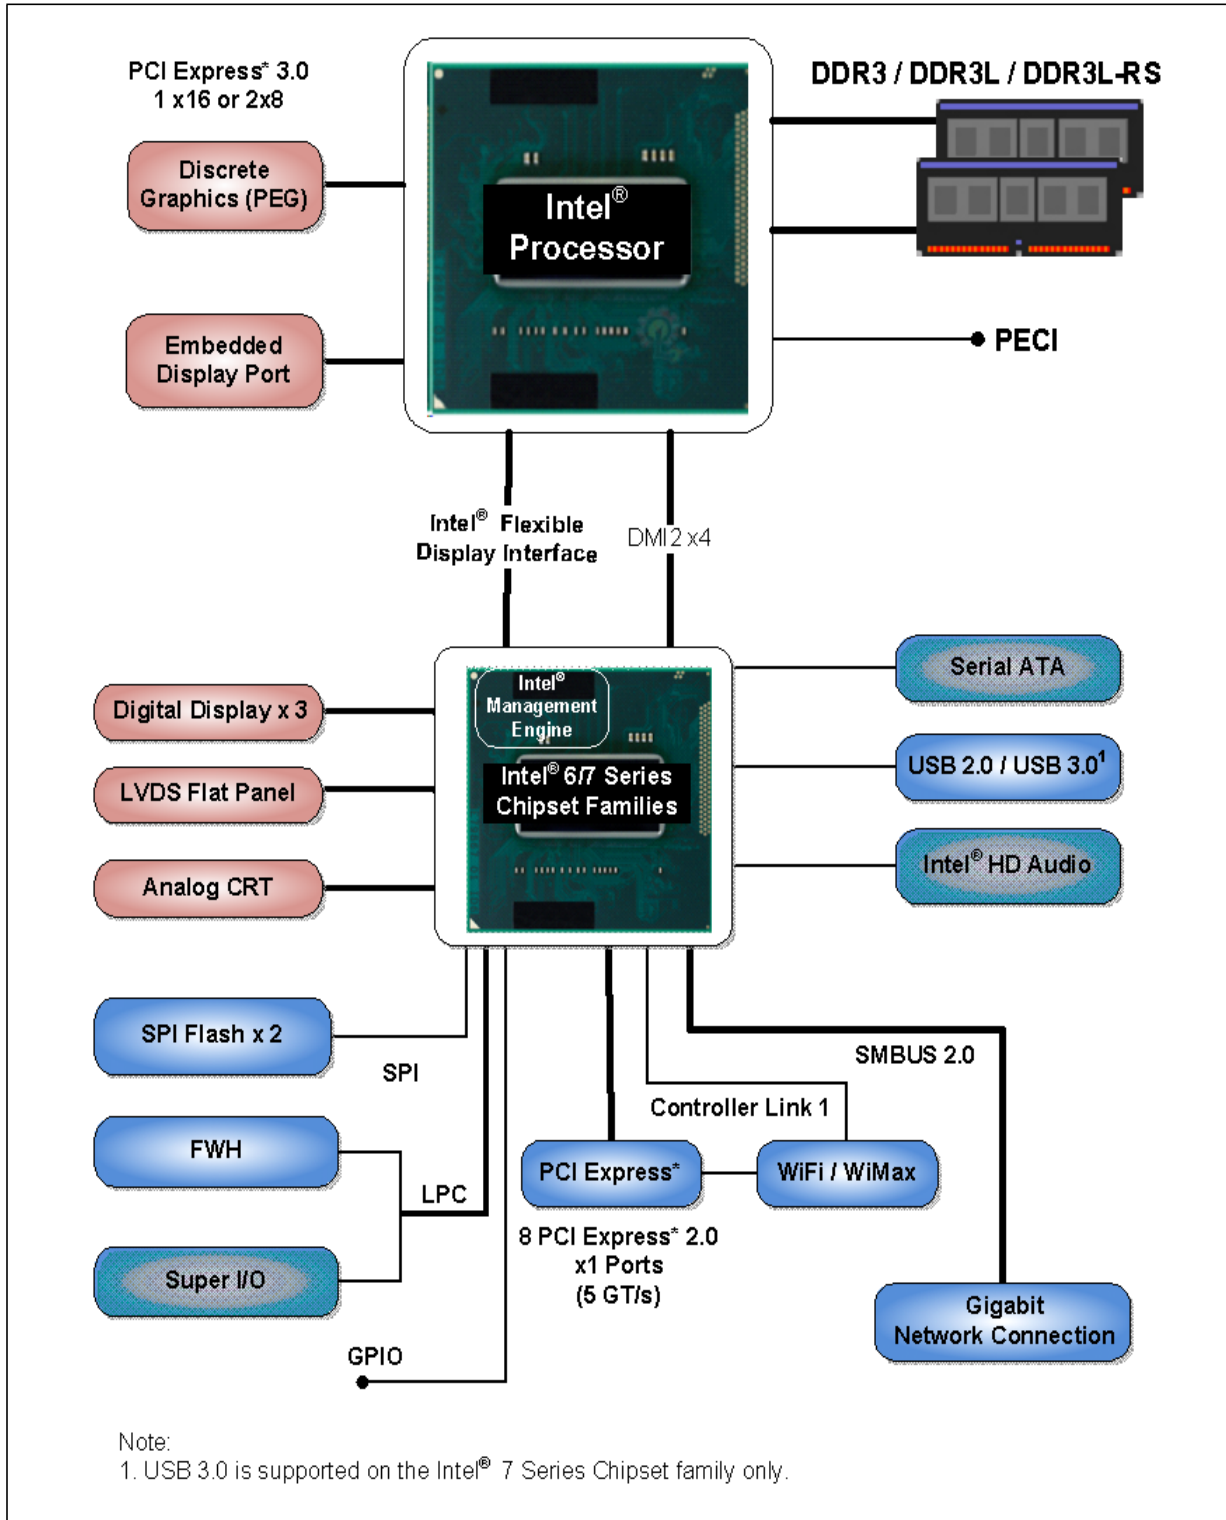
PCI Express* 3.0
1 x16 or 2x8

Discrete Graphics (PEG)

Intel® Processor

DDR3 / DDR3L / DDR3L-RS

Embedded Display Port

PECI

Intel® Flexible Display Interface

DMI 2 x4

Intel® Management Engine

Intel® 6/7 Series Chipset Families

Digital Display x 3

LVDS Flat Panel

Analog CRT

Serial ATA

USB 2.0 / USB 3.0$^1$

Intel® HD Audio

SPI Flash x 2

SPI

FWH

LPC

Super I/O

GPIO

SMBUS 2.0

Controller Link 1

PCI Express*

WiFi / WiMax

8 PCI Express* 2.0
x1 Ports
(5 GT/s)

Gigabit Network Connection

Note:
1. USB 3.0 is supported on the Intel® 7 Series Chipset family only.